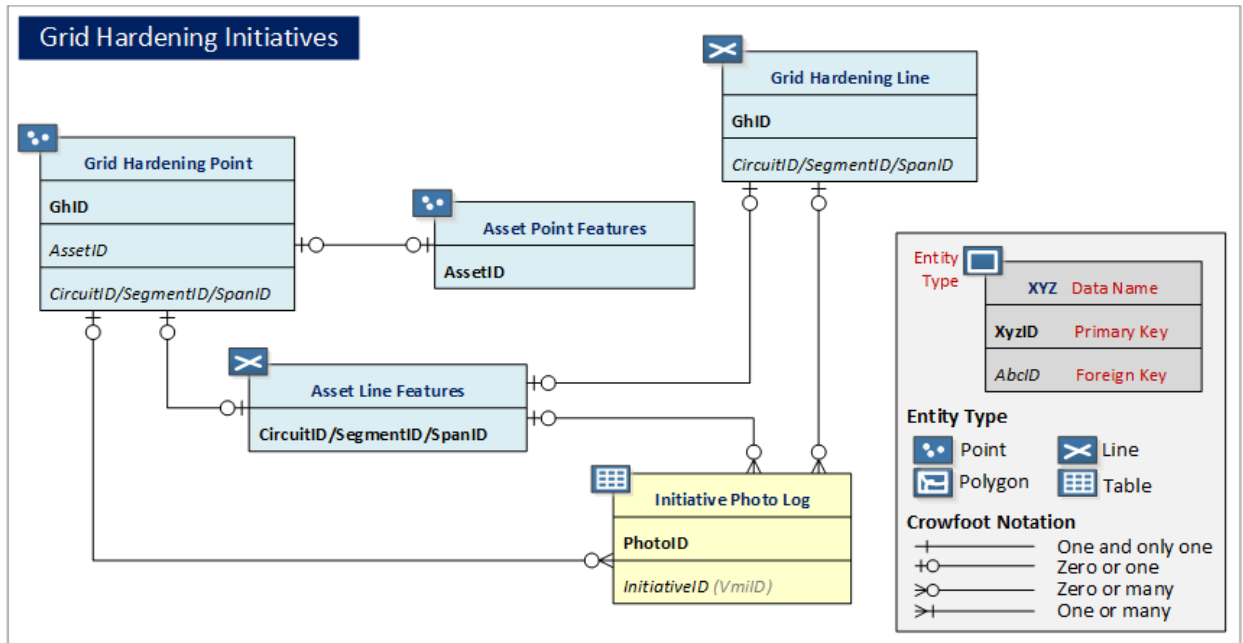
Grid Hardening Initiatives

Grid Hardening Line
GhID
CircuitID/SegmentID/SpanID

Grid Hardening Point
GhID
AssetID
CircuitID/SegmentID/SpanID

Asset Point Features
AssetID

Asset Line Features
CircuitID/SegmentID/SpanID

Initiative Photo Log
PhotoID
InitiativeID (VmiID)

Entity Type
XYZ Data Name
XyzID Primary Key
AbcID Foreign Key

Entity Type
Point
Line
Polygon
Table

Crowfoot Notation
One and only one
Zero or one
Zero or many
One or many